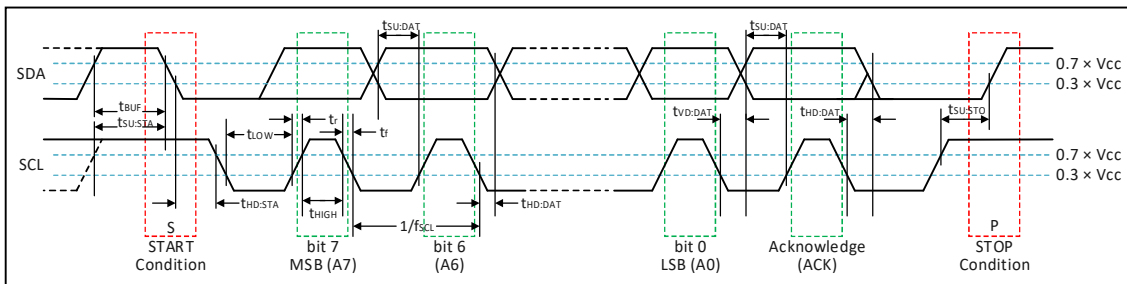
$t_{SU:DAT}$
$t_{SU:DAT}$
SDA
0.7 × Vcc
0.3 × Vcc
$t_{BUF}$
$t_{SU:STA}$
$t_{LOW}$
$t_r$
$t_f$
$t_{VD:DAT}$
$t_{HD:DAT}$
$t_{SU:STO}$
SCL
0.7 × Vcc
0.3 × Vcc
$t_{HD:STA}$
$t_{HIGH}$
$1/f_{SCL}$
$t_{HD:DAT}$
S
START Condition
bit 7 MSB (A7)
bit 6 (A6)
bit 0 LSB (A0)
Acknowledge (ACK)
P
STOP Condition